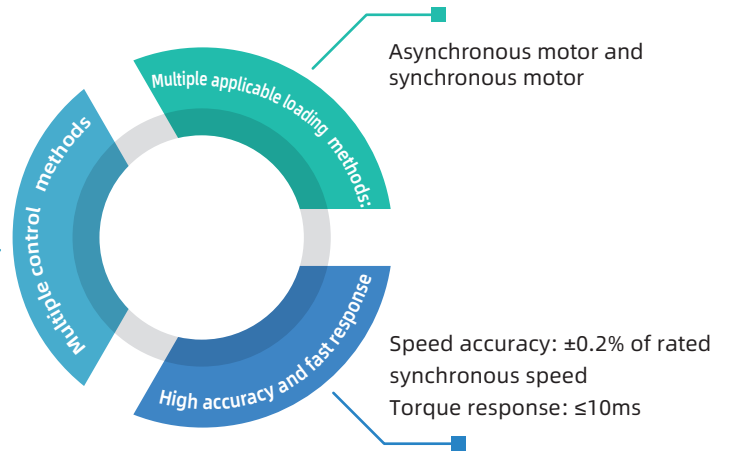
Multiple applicable loading methods:

Asynchronous motor and synchronous motor

Multiple control methods

High accuracy and fast response

Speed accuracy: ±0.2% of rated synchronous speed
Torque response: ≤10ms